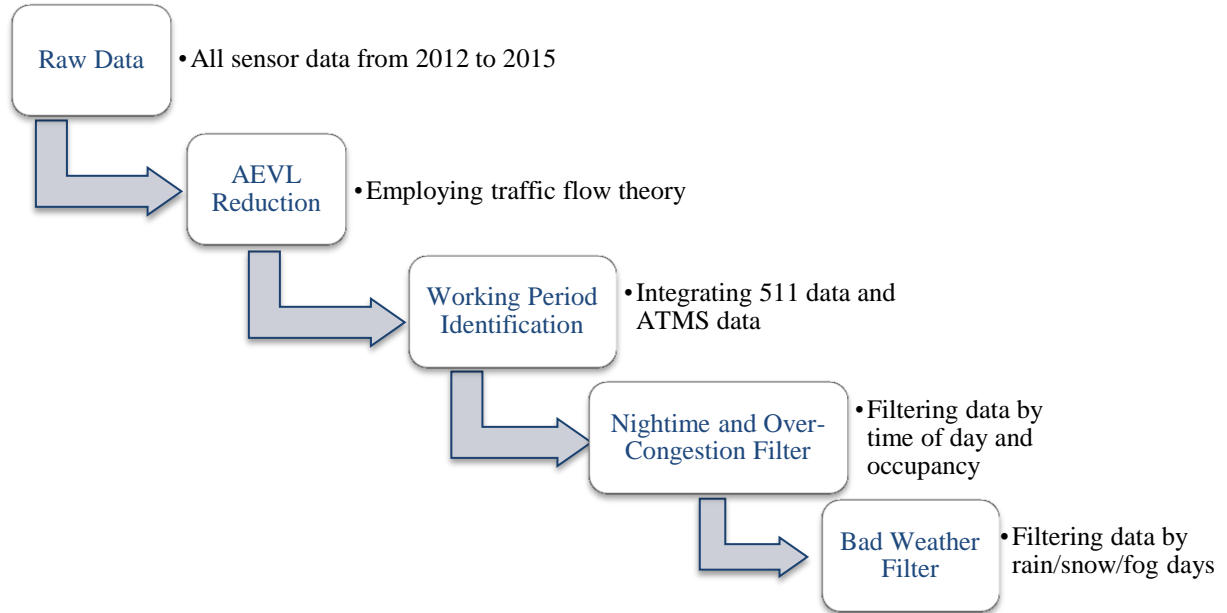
Raw Data

• All sensor data from 2012 to 2015

AEVL Reduction

• Employing traffic flow theory

Working Period Identification

• Integrating 511 data and ATMS data

Nightime and Over-Congestion Filter

• Filtering data by time of day and occupancy

Bad Weather Filter

• Filtering data by rain/snow/fog days